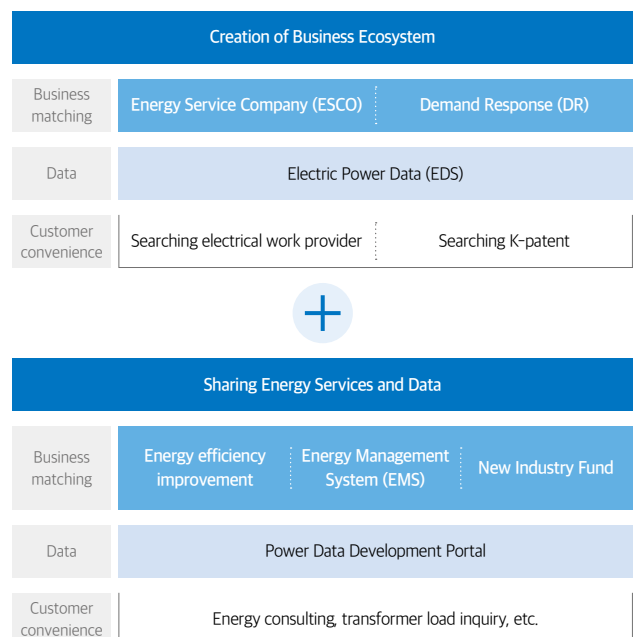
Creation of Business Ecosystem

| Business matching | Energy Service Company (ESCO) | Demand Response (DR) |
|---|---|---|
| Data | Electric Power Data (EDS) | |
| Customer convenience | Searching electrical work provider | Searching K-patent |

+

Sharing Energy Services and Data

| Business matching | Energy efficiency improvement | Energy Management System (EMS) | New Industry Fund |
|---|---|---|---|
| Data | Power Data Development Portal | | |
| Customer convenience | Energy consulting, transformer load inquiry, etc. | | |